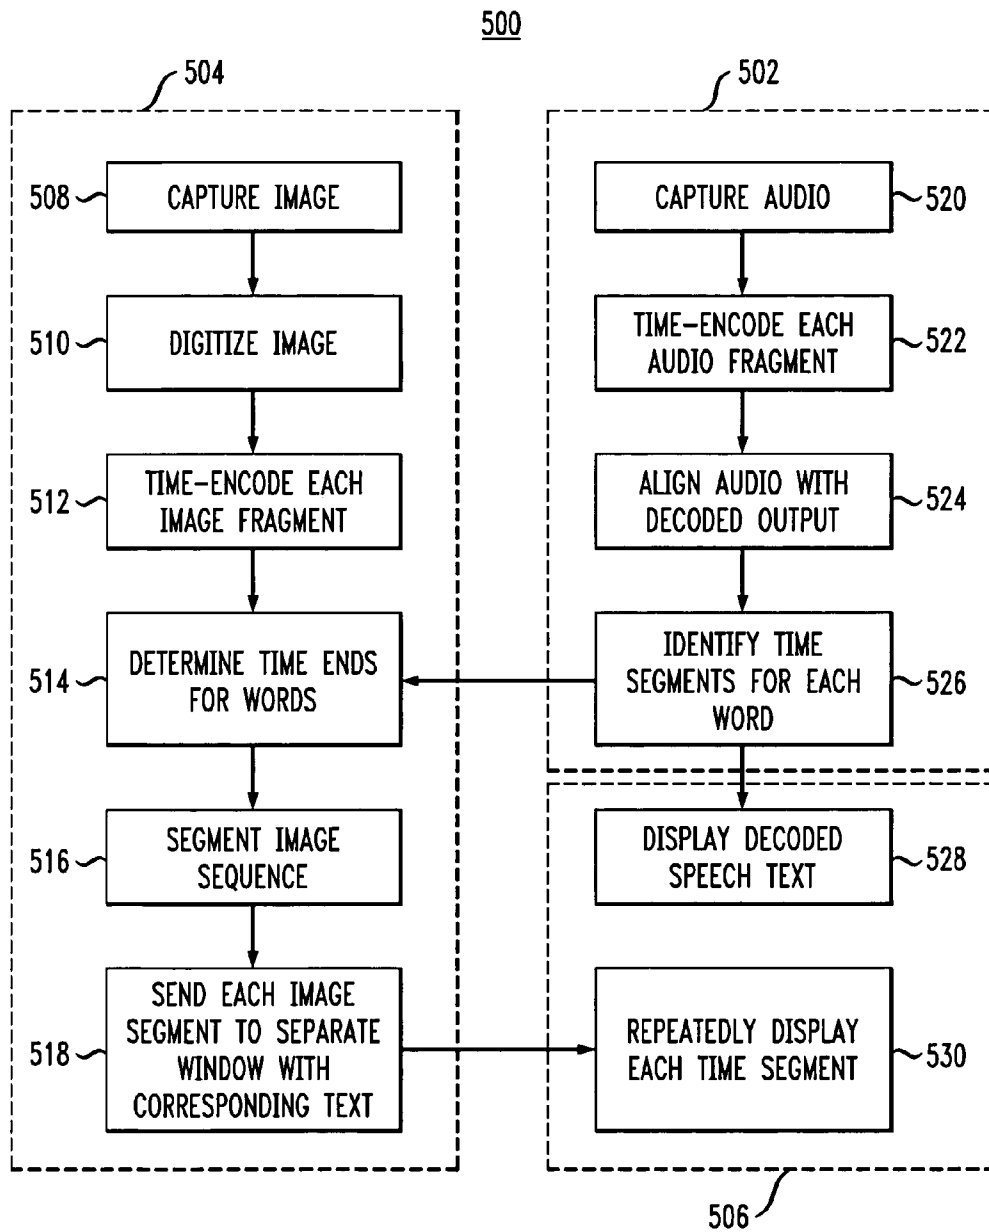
500

504

502

508 CAPTURE IMAGE

510 DIGITIZE IMAGE

512 TIME-ENCODE EACH IMAGE FRAGMENT

514 DETERMINE TIME ENDS FOR WORDS

516 SEGMENT IMAGE SEQUENCE

518 SEND EACH IMAGE SEGMENT TO SEPARATE WINDOW WITH CORRESPONDING TEXT

CAPTURE AUDIO 520

TIME-ENCODE EACH AUDIO FRAGMENT 522

ALIGN AUDIO WITH DECODED OUTPUT 524

IDENTIFY TIME SEGMENTS FOR EACH WORD 526

DISPLAY DECODED SPEECH TEXT 528

REPEATEDLY DISPLAY EACH TIME SEGMENT 530

506